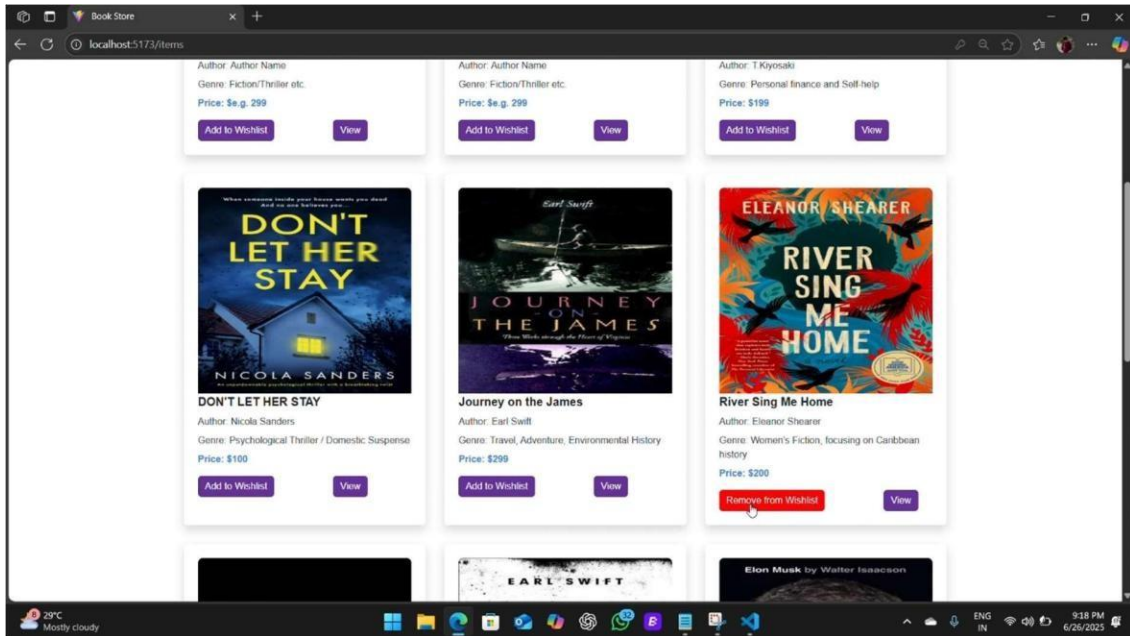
Book Store

localhost:5173/items

Author: Author Name
Genre: Fiction/Thriller etc.
Price: $e.g. 299
Add to Wishlist
View

Author: Author Name
Genre: Fiction/Thriller etc.
Price: $e.g. 299
Add to Wishlist
View

Author: T.Kiyosaki
Genre: Personal finance and Self-help
Price: $199
Add to Wishlist
View

When someone inside your house wants you dead And no one believes you...
DON'T LET HER STAY
NICOLA SANDERS
DON'T LET HER STAY
Author: Nicola Sanders
Genre: Psychological Thriller / Domestic Suspense
Price: $100
Add to Wishlist
View

Earl Swift
JOURNEY ON THE JAMES
Journey on the James
Author: Earl Swift
Genre: Travel, Adventure, Environmental History
Price: $299
Add to Wishlist
View

ELEANOR SHEARER
RIVER SING ME HOME
River Sing Me Home
Author: Eleanor Shearer
Genre: Women's Fiction, focusing on Caribbean history
Price: $200
Remove from Wishlist
View

EARL SWIFT

Elon Musk by Walter Isaacson

29°C
Mostly cloudy
ENG IN
9:18 PM
6/26/2025